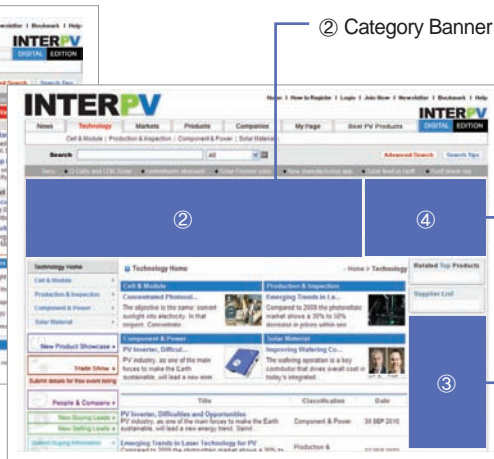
② Category Banner

newsletter | Bookmark | Help

INTERPV DIGITAL EDITION

Search Tips

INTERPV

Home | How to Register | Login | Join Now | Newsletter | Bookmark | Help

INTERPV DIGITAL EDITION

News | Technology | Markets | Products | Companies | My Page | Best PV Products

Cell & Module | Production & Inspection | Component & Power | Solar Material

Search | All

Advanced Search | Search Tips

②

④

Technology Home

Cell & Module

Production & Inspection

Component & Power

Solar Material

New Product Showcase

Trade Show

Submit details for free event listing

People & Company

New Buying Leads

New Selling Leads

Technology Home

Home > Technology

Cell & Module

Concentrated Photovol...

The objective is the same: convert sunlight into electricity. In that respect, Concentrated

Production & Inspection

Emerging Trends in La...

Compared to 2009 the photovoltaic market shows a 30% to 50% decrease in prices within one

Component & Power

PV Inverter, Difficul...

PV industry, as one of the main forces to make the Earth sustainable, will lead a new ener

Solar Material

Improving Wafering Co...

The sawing operation is a key contributor that drives overall cost in today's integrated

Related Top Products

Supplier List

③

Title | Classification | Date

PV Inverter, Difficulties and Opportunities

PV industry, as one of the main forces to make the Earth sustainable, will lead a new energy trend. Semi... | Component & Power | 30 SEP 2010

Emerging Trends in Laser Technology for PV

Compared to 2009 the photovoltaic market shows a 30% to | Production &